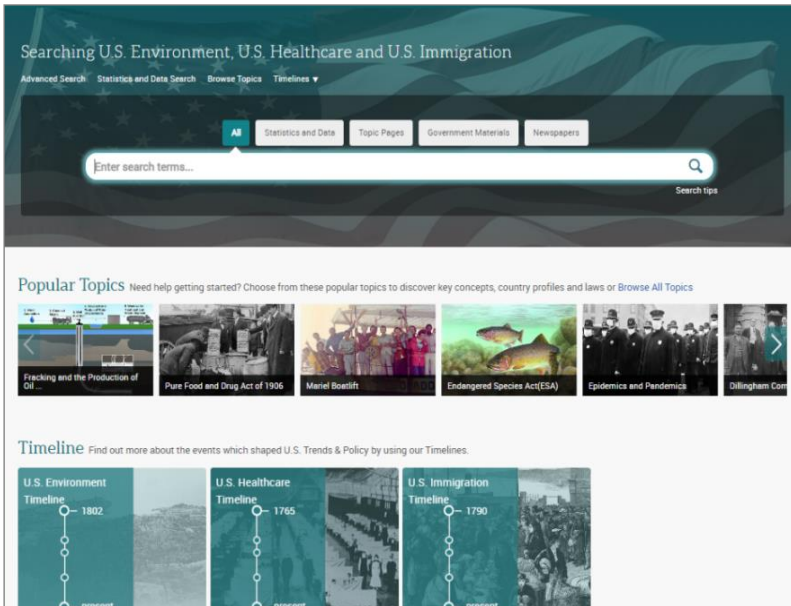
Searching U.S. Environment, U.S. Healthcare and U.S. Immigration

Advanced Search Statistics and Data Search Browse Topics Timelines ▼

All Statistics and Data Topic Pages Government Materials Newspapers

Enter search terms...

Search tips

Popular Topics Need help getting started? Choose from these popular topics to discover key concepts, country profiles and laws or Browse All Topics

Fracking and the Production of Oil ...

Pure Food and Drug Act of 1906

Mariel Boatlift

Endangered Species Act(ESA)

Epidemics and Pandemics

Dillingham Com

Timeline Find out more about the events which shaped U.S. Trends & Policy by using our Timelines.

U.S. Environment Timeline

1802

present

U.S. Healthcare Timeline

1765

present

U.S. Immigration Timeline

1790

present